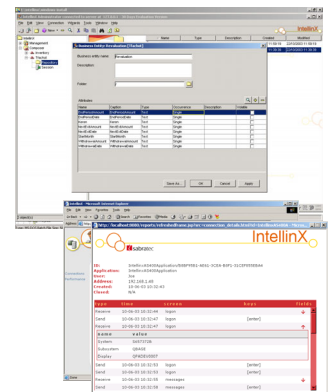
IntellinX

Business Entity: Revaluation (Cached)

Business entity name: Revaluation

Description:

Folder:

Attributes

| Name | Caption | Type | Occurrence | Description | Enabled |
|---|---|---|---|---|---|
| BndRevalAmount | BndRevalAmount | Text | Single | | |
| EndRevalDate | EndRevalDate | Text | Single | | |
| Return | Return | Text | Single | | |
| NewBndAmount | NewBndAmount | Text | Single | | |
| NewEndDate | NewEndDate | Text | Single | | |
| StartMonth | StartMonth | Text | Single | | |
| MthlyIncomeAmount | MthlyIncomeAmount | Text | Single | | |
| MthlyIncomeRate | MthlyIncomeRate | Text | Single | | |

Save As... OK Cancel Apply

IntellinX - Microsoft Internet Explorer

File Edit View Favorites Tools Help

IntellinX

Id: IntellinX0400Application
Application: IntellinX0400Application
User: Joe
Address: 192.168.1.40
Created: 10-06-03 10:32:43
Closed: N/A

| type | time | screen | keys | fields |
|---|---|---|---|---|
| Receive | 10-06-03 10:32:44 | logon | | |
| Send | 10-06-03 10:32:46 | logon | [enter] | |
| Receive | 10-06-03 10:32:47 | logon | | |

| name | value |
|---|---|
| System | S657226 |
| Subsystem | QBASE |
| Display | QPADEV0007 |

| type | time | screen | keys | fields |
|---|---|---|---|---|
| Send | 10-06-03 10:32:53 | logon | [enter] | |
| Receive | 10-06-03 10:32:55 | messages | | |
| Send | 10-06-03 10:32:56 | messages | [enter] | |
| Receive | | | | |
| Send | | | | |